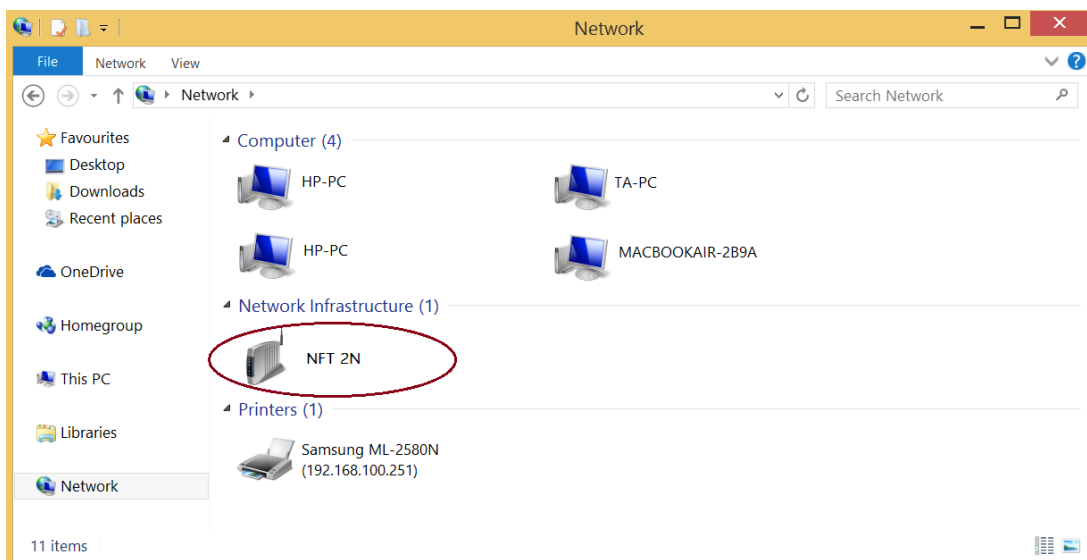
Network

File Network View

Network

Search Network

Favourites
Desktop
Downloads
Recent places

OneDrive

Homegroup

This PC

Libraries

Network

Computer (4)

HP-PC

TA-PC

HP-PC

MACBOOKAIR-2B9A

Network Infrastructure (1)

NFT 2N

Printers (1)

Samsung ML-2580N (192.168.100.251)

11 items